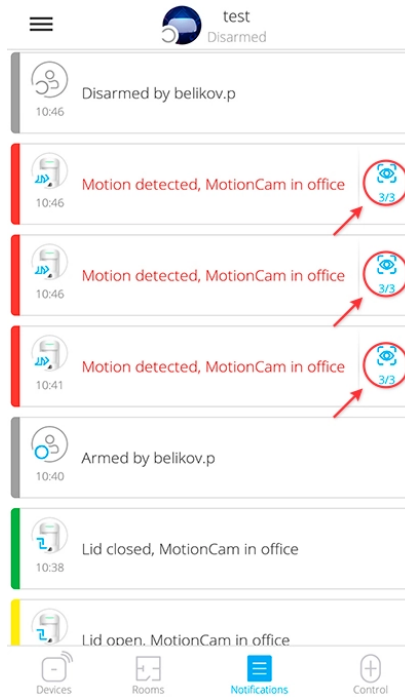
test
Disarmed

Disarmed by belikov.p
10:46

Motion detected, MotionCam in office
10:46
3/3

Motion detected, MotionCam in office
10:46
3/3

Motion detected, MotionCam in office
10:41
3/3

Armed by belikov.p
10:40

Lid closed, MotionCam in office
10:38

Lid open, MotionCam in office

Devices
Rooms
Notifications
Control